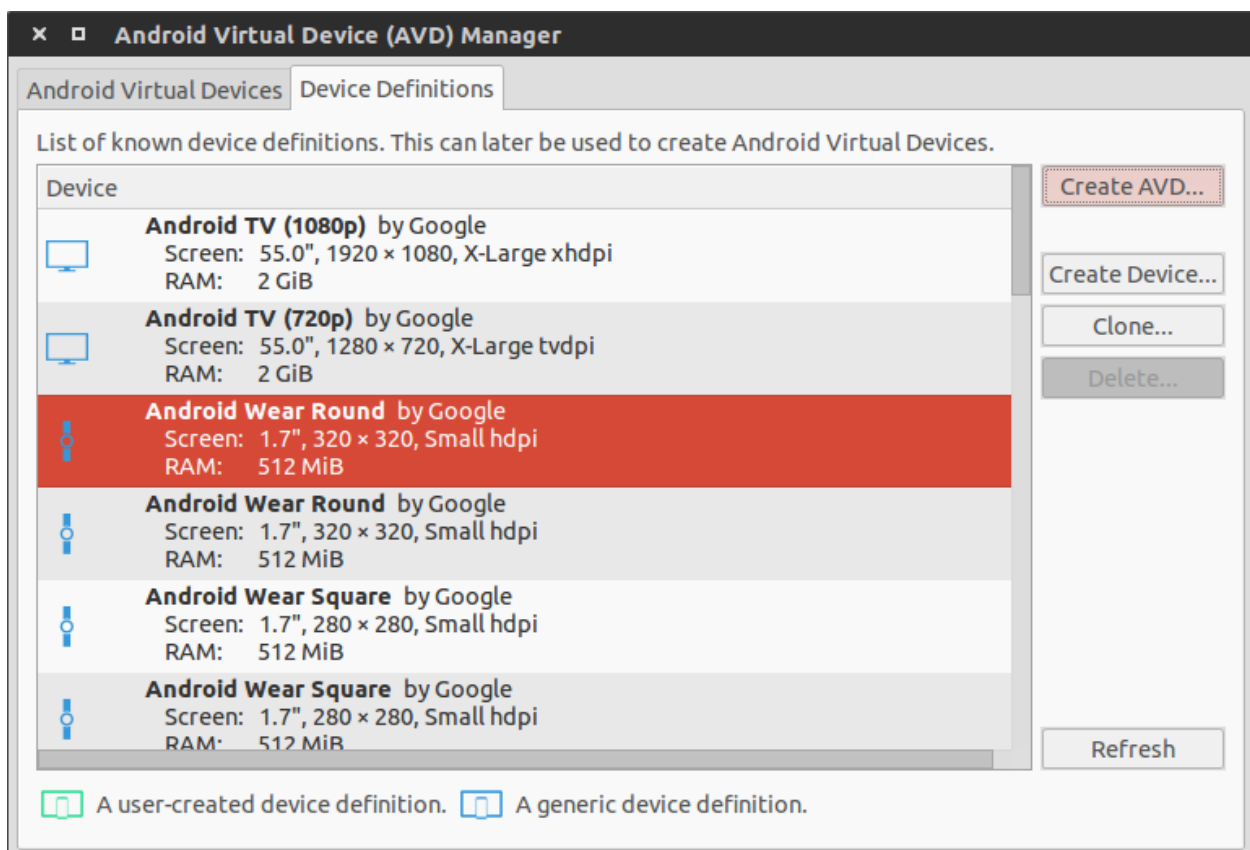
× ◻ Android Virtual Device (AVD) Manager

Android Virtual Devices | Device Definitions

List of known device definitions. This can later be used to create Android Virtual Devices.

Device

**Android TV (1080p)** by Google
Screen: 55.0", 1920 × 1080, X-Large xhdpi
RAM: 2 GiB

**Android TV (720p)** by Google
Screen: 55.0", 1280 × 720, X-Large tvdpi
RAM: 2 GiB

**Android Wear Round** by Google
Screen: 1.7", 320 × 320, Small hdpi
RAM: 512 MiB

**Android Wear Round** by Google
Screen: 1.7", 320 × 320, Small hdpi
RAM: 512 MiB

**Android Wear Square** by Google
Screen: 1.7", 280 × 280, Small hdpi
RAM: 512 MiB

**Android Wear Square** by Google
Screen: 1.7", 280 × 280, Small hdpi
RAM: 512 MiB

Create AVD...
Create Device...
Clone...
Delete...
Refresh

A user-created device definition. A generic device definition.